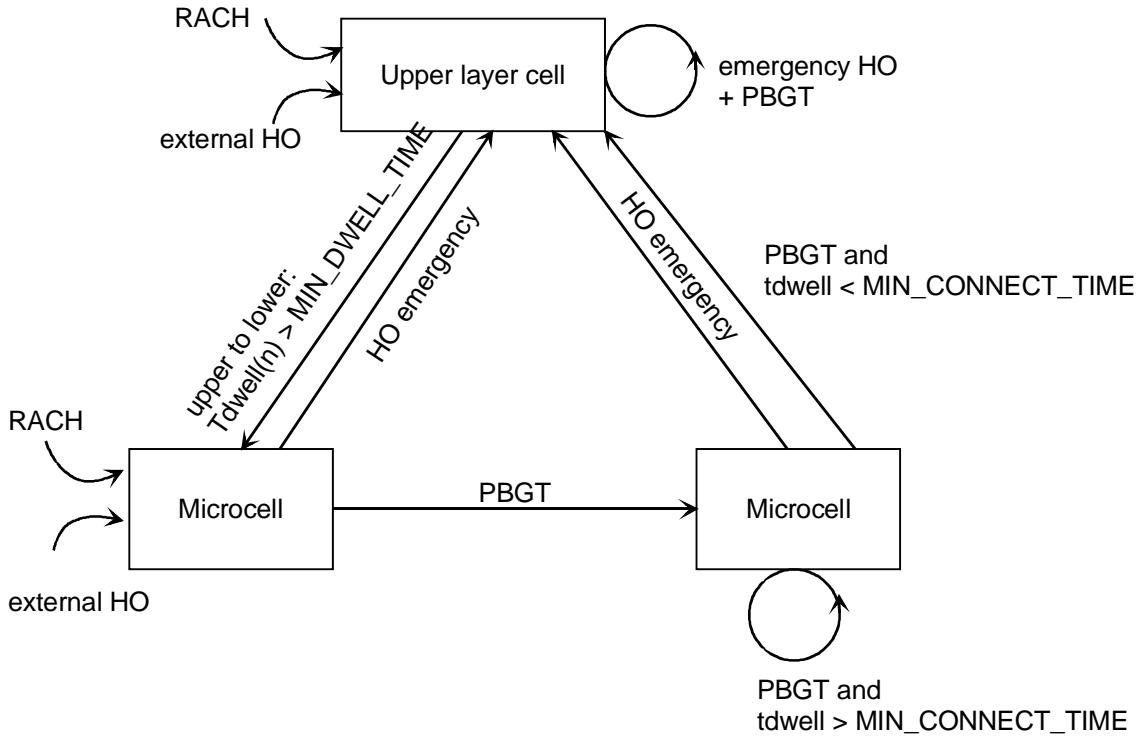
RACH

external HO

Upper layer cell

emergency HO + PBGT

upper to lower: Tdwell(n) > MIN_DWELL_TIME

HO emergency

HO emergency

PBGT and tdwell < MIN_CONNECT_TIME

RACH

external HO

Microcell

PBGT

Microcell

PBGT and tdwell > MIN_CONNECT_TIME